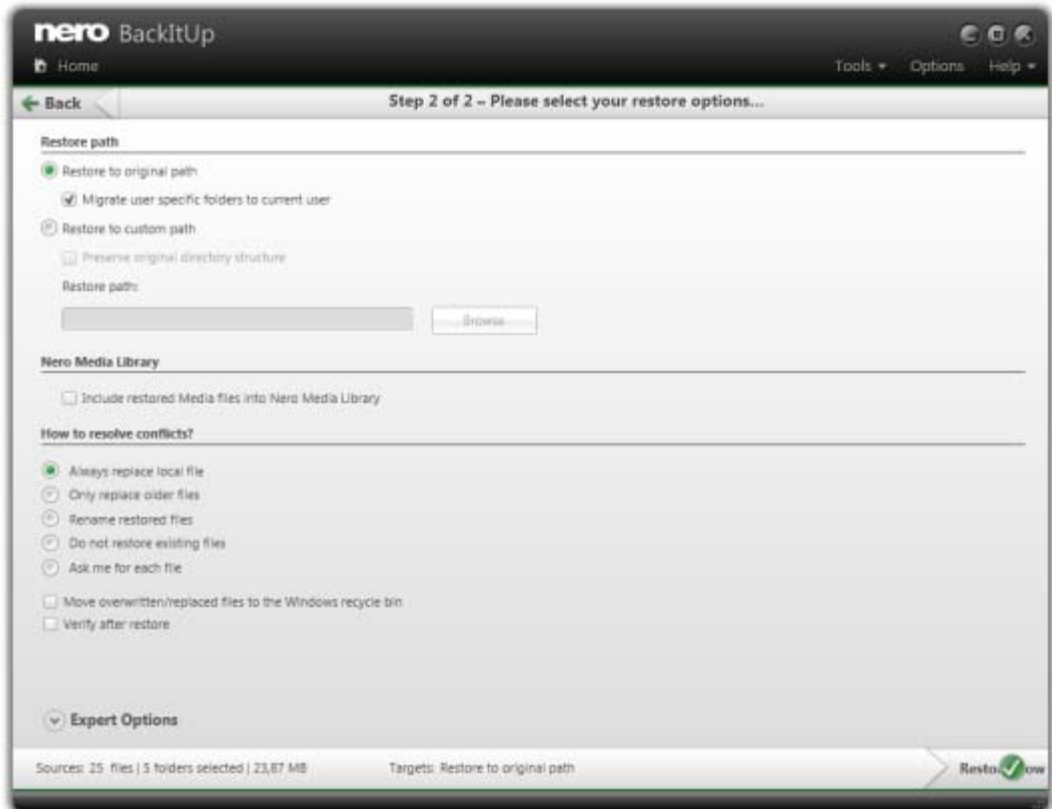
nero BackItUp

Home

Tools ▾ Options Help ▾

Back

Step 2 of 2 – Please select your restore options...

Restore path

Restore to original path

Migrate user specific folders to current user

Restore to custom path

Preserve original directory structure

Restore path:

Browse...

Nero Media Library

Include restored Media files into Nero Media Library

How to resolve conflicts?

Always replace local file

Only replace older files

Rename restored files

Do not restore existing files

Ask me for each file

Move overwritten/replaced files to the Windows recycle bin

Verify after restore

Expert Options

Sources: 25 files | 5 folders selected | 23,87 MB

Targets: Restore to original path

Resto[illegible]ow